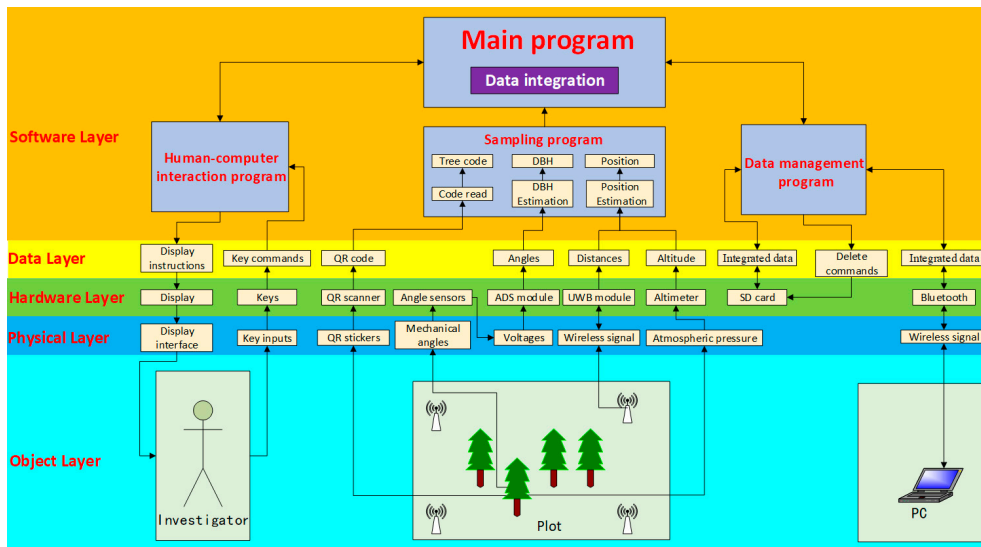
Main program

Data integration

Software Layer

Human-computer interaction program

Sampling program

Tree code

DBH

Position

Code read

DBH Estimation

Position Estimation

Data management program

Data Layer

Display instructions

Key commands

QR code

Angles

Distances

Altitude

Integrated data

Delete commands

Integrated data

Hardware Layer

Display

Keys

QR scanner

Angle sensors

ADS module

UWB module

Altimeter

SD card

Bluetooth

Physical Layer

Display interface

Key inputs

QR stickers

Mechanical angles

Voltages

Wireless signal

Atmospheric pressure

Wireless signal

Object Layer

Investigator

Plot

PC